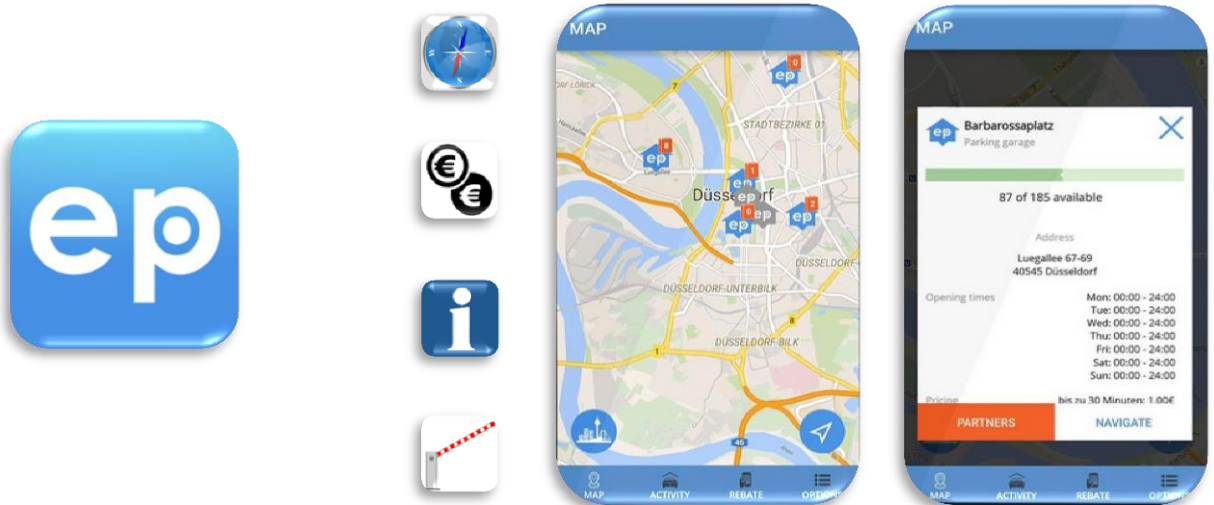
ep

MAP

STADTBEZIRKE 01

Düsseldorf

DÜSSELDORF-UNTERBILK

DÜSSELDORF BILK

DUSSELDORF

MAP ACTIVITY REBATE OPTIONS

MAP

Barbarossaplatz
Parking garage

87 of 185 available

Address
Luegallee 67-69
40545 Düsseldorf

Opening times
Mon: 00:00 - 24:00
Tue: 00:00 - 24:00
Wed: 00:00 - 24:00
Thu: 00:00 - 24:00
Fri: 00:00 - 24:00
Sat: 00:00 - 24:00
Sun: 00:00 - 24:00

Pricing
bis zu 30 Minuten: 1,00€

PARTNERS
NAVIGATE

MAP ACTIVITY REBATE OPTIONS